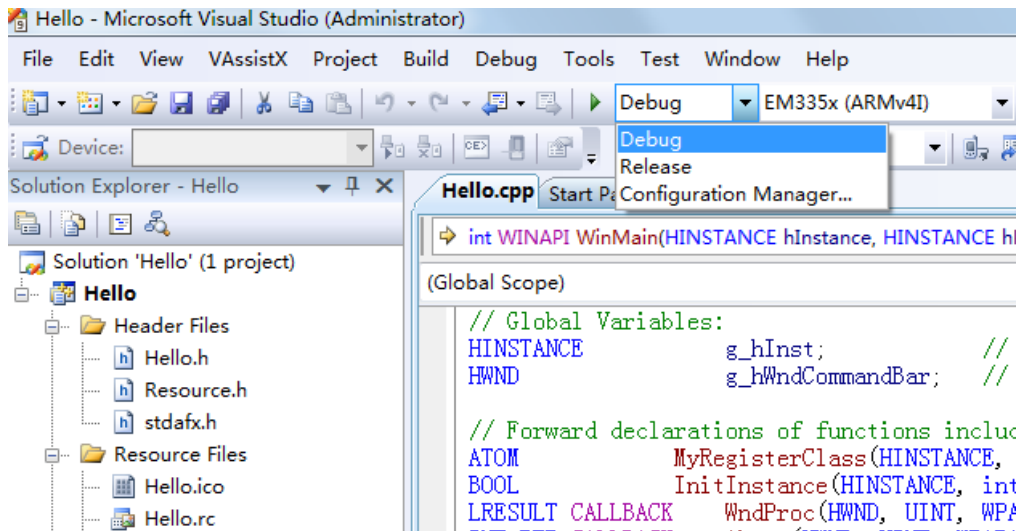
Hello - Microsoft Visual Studio (Administrator)

File Edit View VAssistX Project Build Debug Tools Test Window Help

Debug EM335x (ARMv4I)

Device:

Debug
Release
Configuration Manager...

Solution Explorer - Hello

Hello.cpp Start Pa

int WINAPI WinMain(HINSTANCE hInstance, HINSTANCE h

(Global Scope)

Solution 'Hello' (1 project)
Hello
Header Files
Hello.h
Resource.h
stdafx.h
Resource Files
Hello.ico
Hello.rc

// Global Variables:
HINSTANCE g_hInst; //
HWND g_hWndCommandBar; //

// Forward declarations of functions incluc
ATOM MyRegisterClass(HINSTANCE,
BOOL InitInstance(HINSTANCE, int
LRESULT CALLBACK WndProc(HWND, UINT, WPA